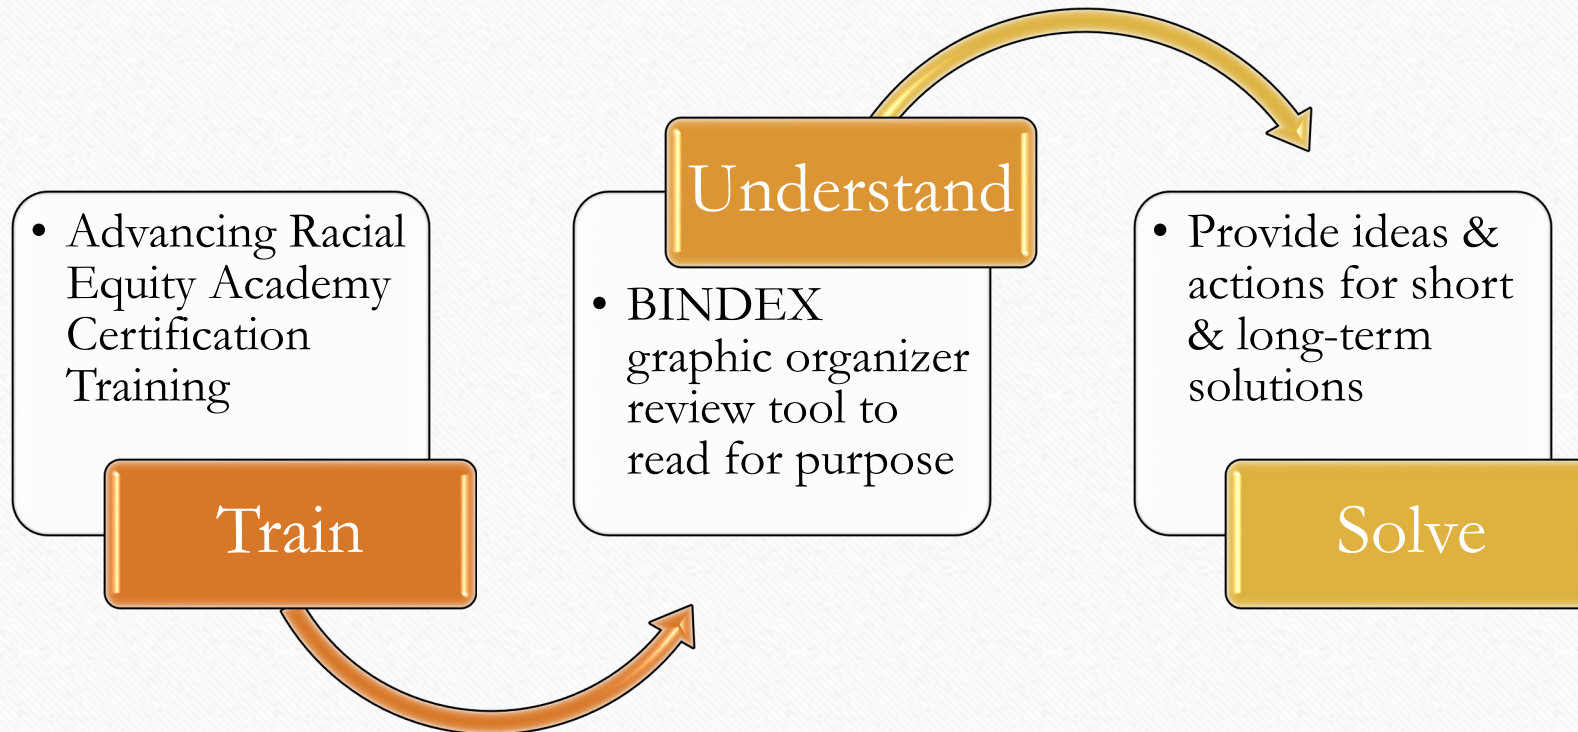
• Advancing Racial Equity Academy Certification Training

Train

Understand

• BINDEX graphic organizer review tool to read for purpose

• Provide ideas & actions for short & long-term solutions

Solve